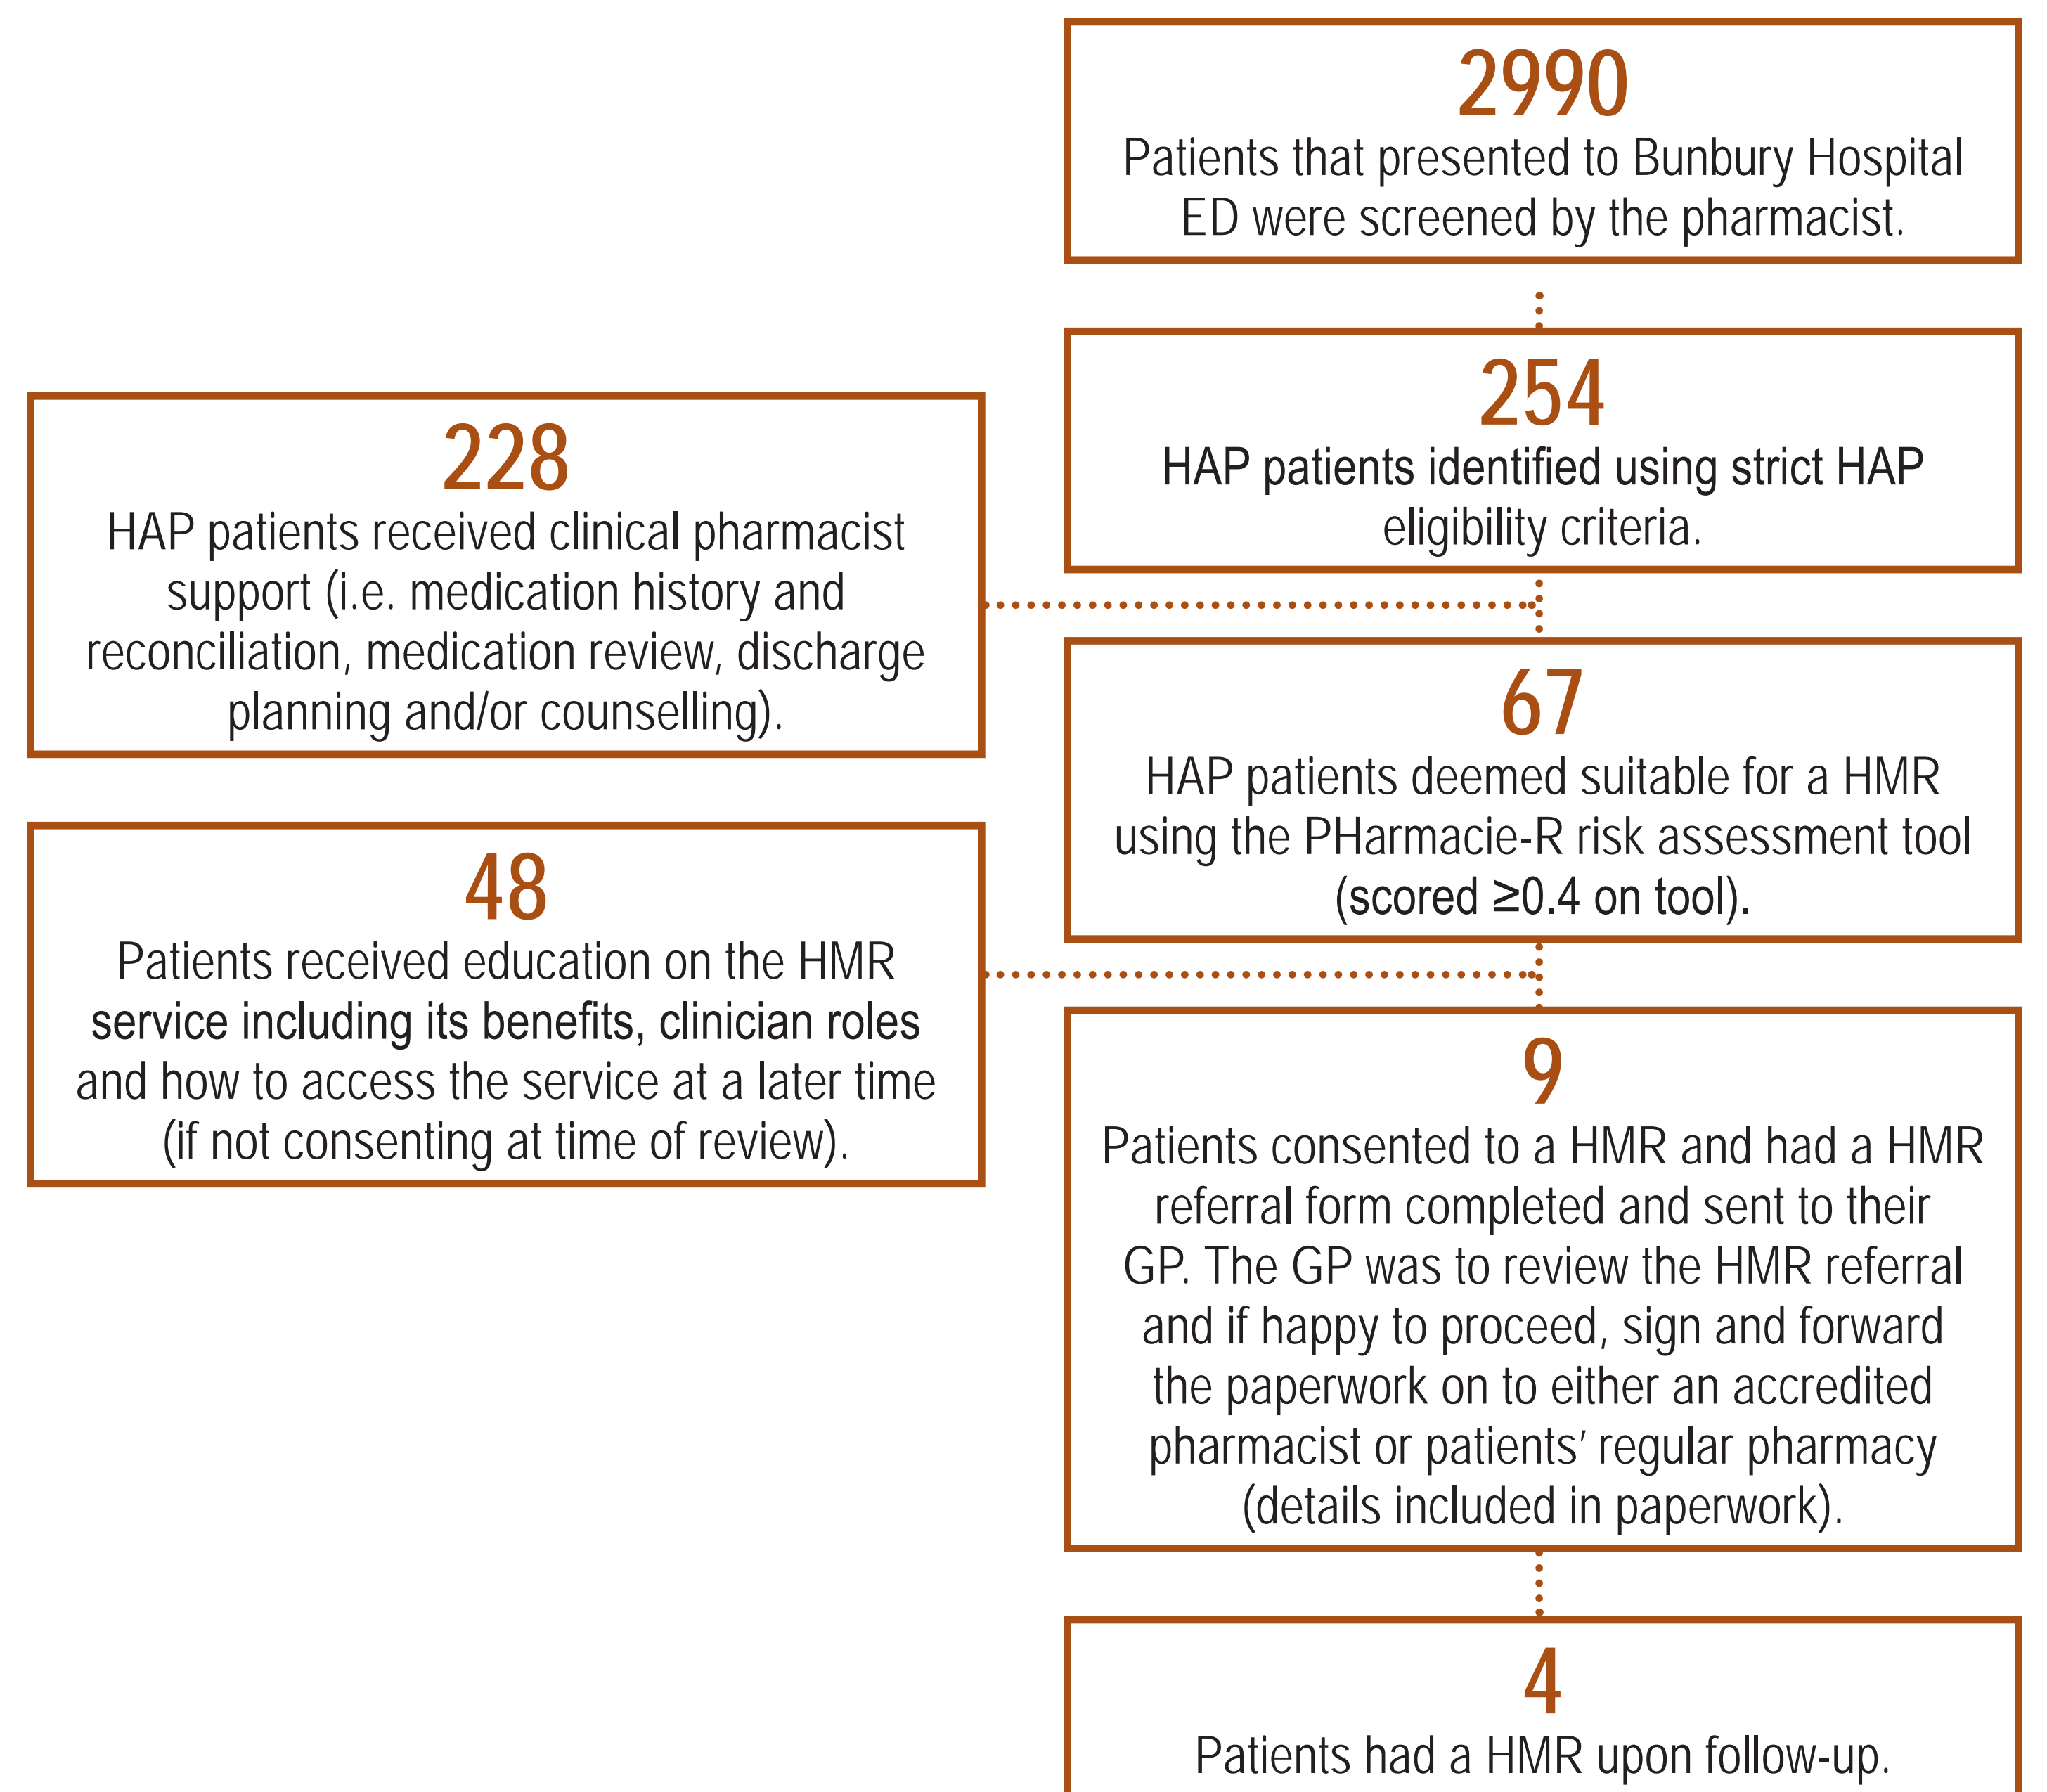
2990
Patients that presented to Bunbury Hospital ED were screened by the pharmacist.

254
HAP patients identified using strict HAP eligibility criteria.

228
HAP patients received clinical pharmacist support (i.e. medication history and reconciliation, medication review, discharge planning and/or counselling).

67
HAP patients deemed suitable for a HMR using the PHarmacie-R risk assessment tool (scored $\geq$0.4 on tool).

48
Patients received education on the HMR service including its benefits, clinician roles and how to access the service at a later time (if not consenting at time of review).

9
Patients consented to a HMR and had a HMR referral form completed and sent to their GP. The GP was to review the HMR referral and if happy to proceed, sign and forward the paperwork on to either an accredited pharmacist or patients' regular pharmacy (details included in paperwork).

4
Patients had a HMR upon follow-up.